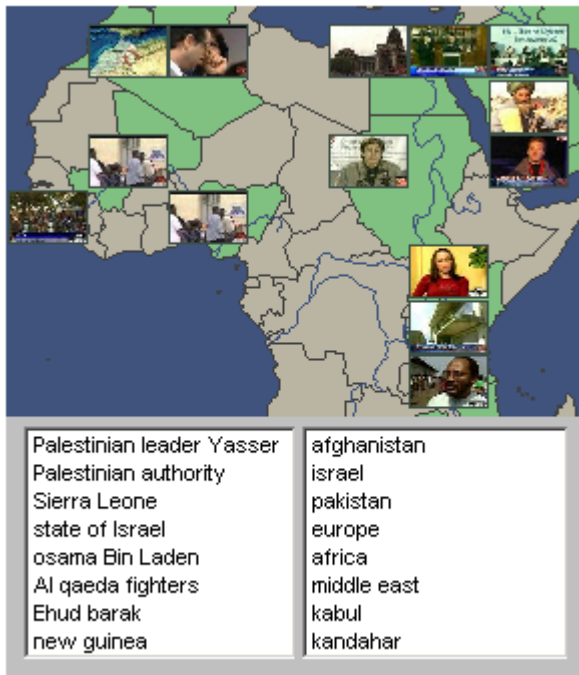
Palestinian leader Yasser
Palestinian authority
Sierra Leone
state of Israel
osama Bin Laden
Al qaeda fighters
Ehud barak
new guinea

afghanistan
israel
pakistan
europe
africa
middle east
kabul
kandahar